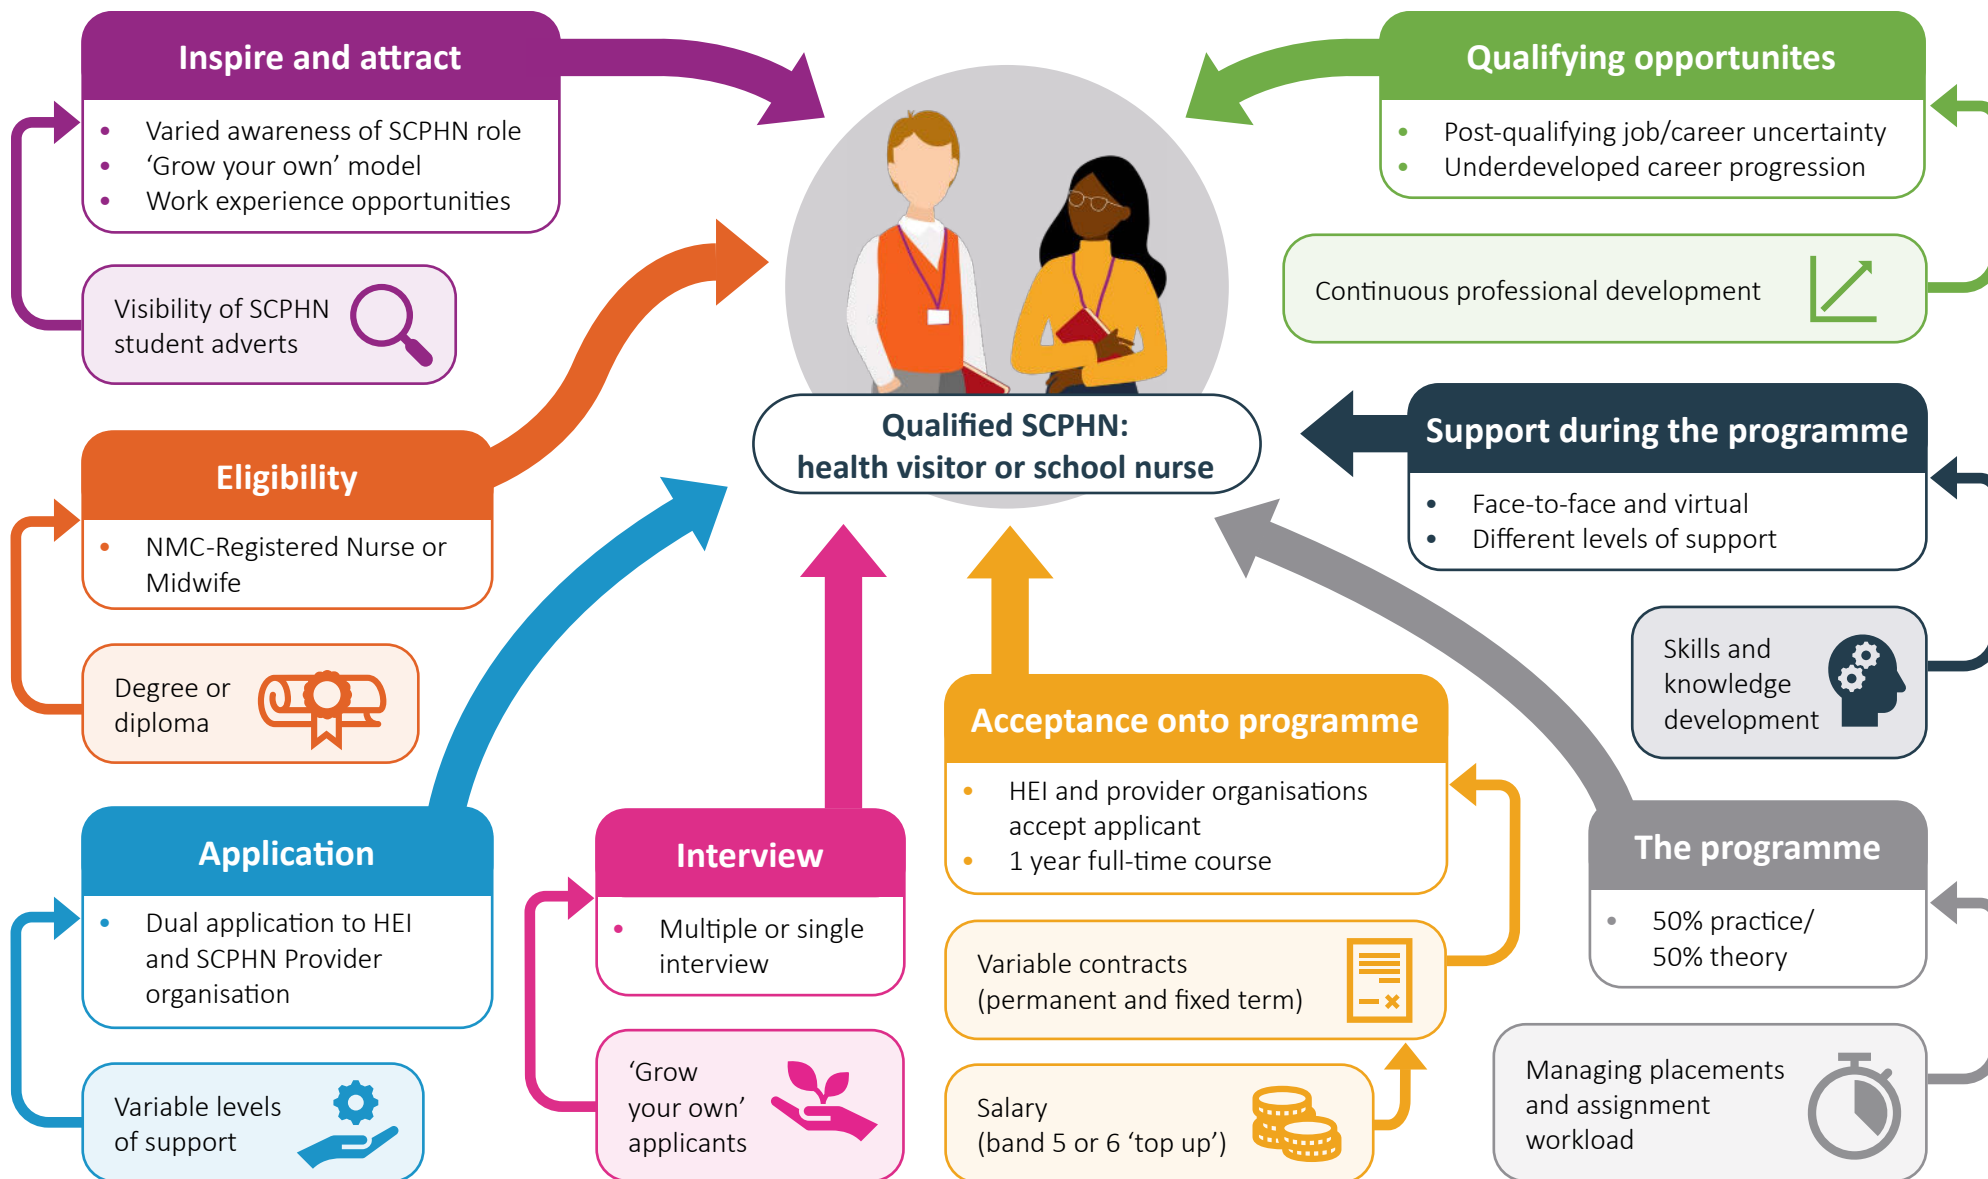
Inspire and attract

- Varied awareness of SCPHN role
- ‘Grow your own’ model
- Work experience opportunities

Visibility of SCPHN student adverts

Eligibility

- NMC-Registered Nurse or Midwife

Degree or diploma

Application

- Dual application to HEI and SCPHN Provider organisation

Variable levels of support

Interview

- Multiple or single interview

‘Grow your own’ applicants

Qualified SCPHN: health visitor or school nurse

Acceptance onto programme

- HEI and provider organisations accept applicant
- 1 year full-time course

Variable contracts (permanent and fixed term)

Salary (band 5 or 6 ‘top up’)

Qualifying opportunites

- Post-qualifying job/career uncertainty
- Underdeveloped career progression

Continuous professional development

Support during the programme

- Face-to-face and virtual
- Different levels of support

Skills and knowledge development

The programme

- 50% practice/ 50% theory

Managing placements and assignment workload